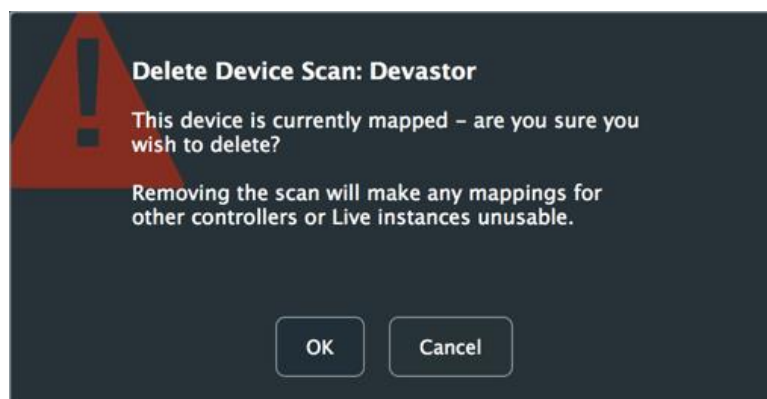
Delete Device Scan: Devastor

This device is currently mapped - are you sure you wish to delete?

Removing the scan will make any mappings for other controllers or Live instances unusable.

OK

Cancel